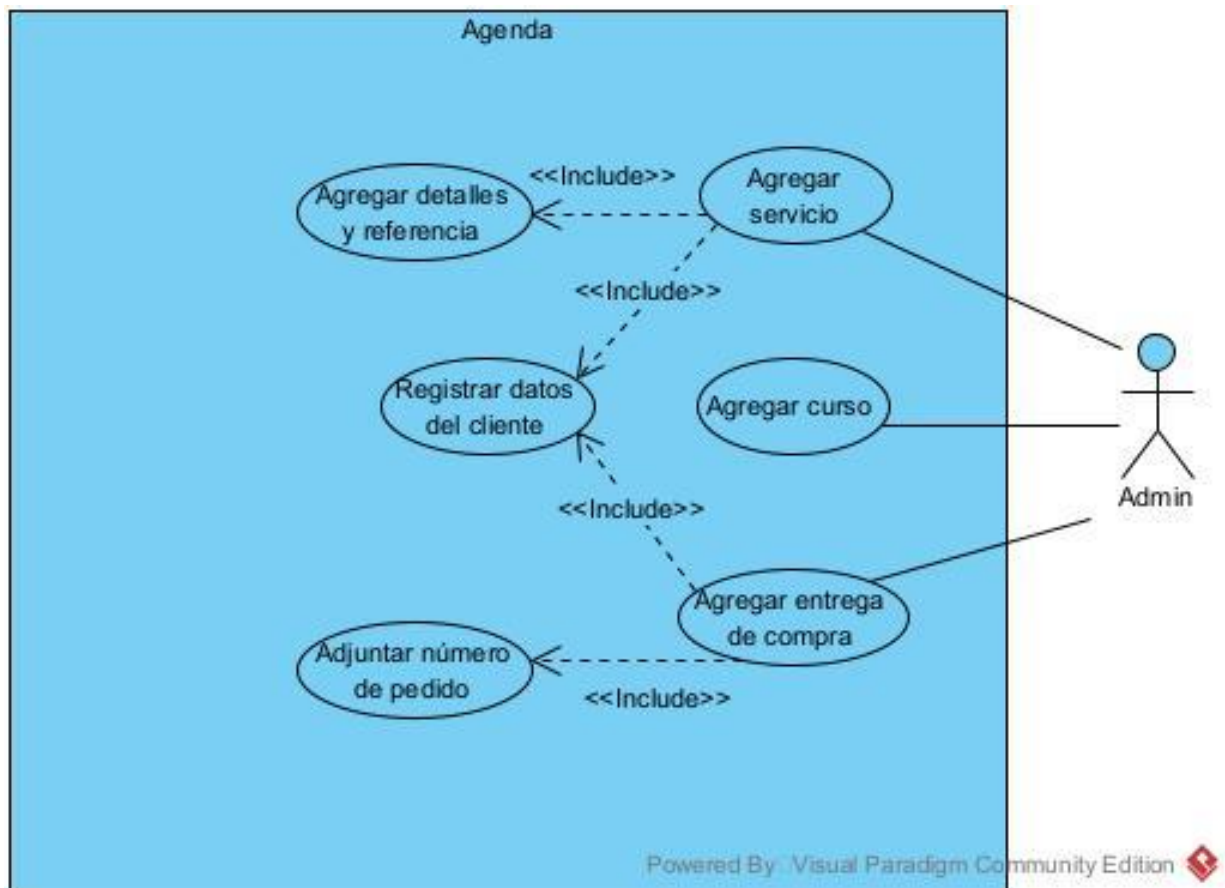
Agenda

<<Include>>

Agregar detalles y referencia

Agregar servicio

<<Include>>

Registrar datos del cliente

Agregar curso

Admin

<<Include>>

Agregar entrega de compra

Adjuntar número de pedido

<<Include>>

Powered By: Visual Paradigm Community Edition